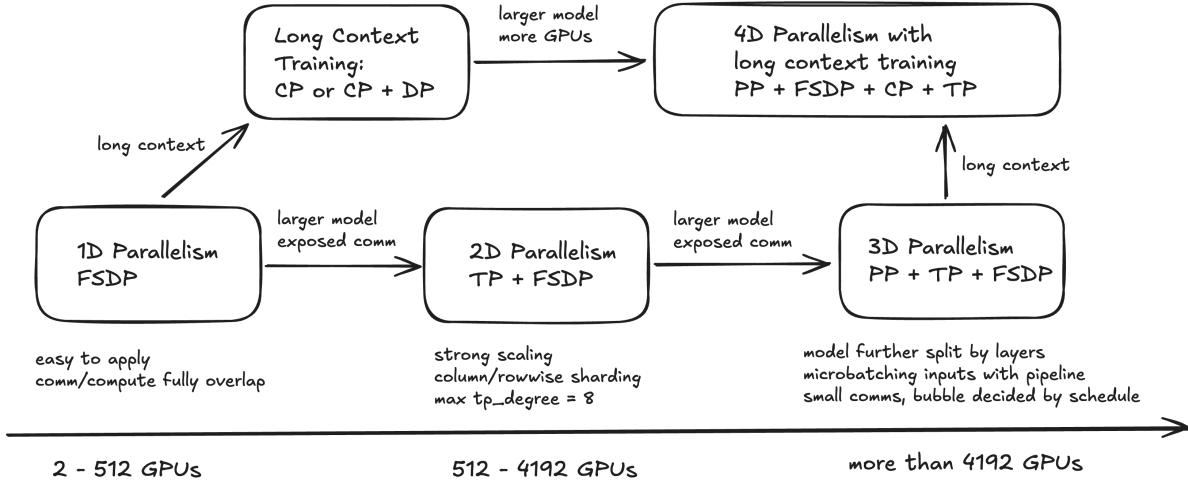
Long Context Training: CP or CP + DP

larger model more GPUs

4D Parallelism with long context training PP + FSDP + CP + TP

long context

long context

1D Parallelism FSDP

larger model exposed comm

2D Parallelism TP + FSDP

larger model exposed comm

3D Parallelism PP + TP + FSDP

easy to apply
comm/compute fully overlap

strong scaling
column/rowwise sharding
max tp_degree = 8

model further split by layers
microbatching inputs with pipeline
small comms, bubble decided by schedule

2 - 512 GPUs

512 - 4192 GPUs

more than 4192 GPUs